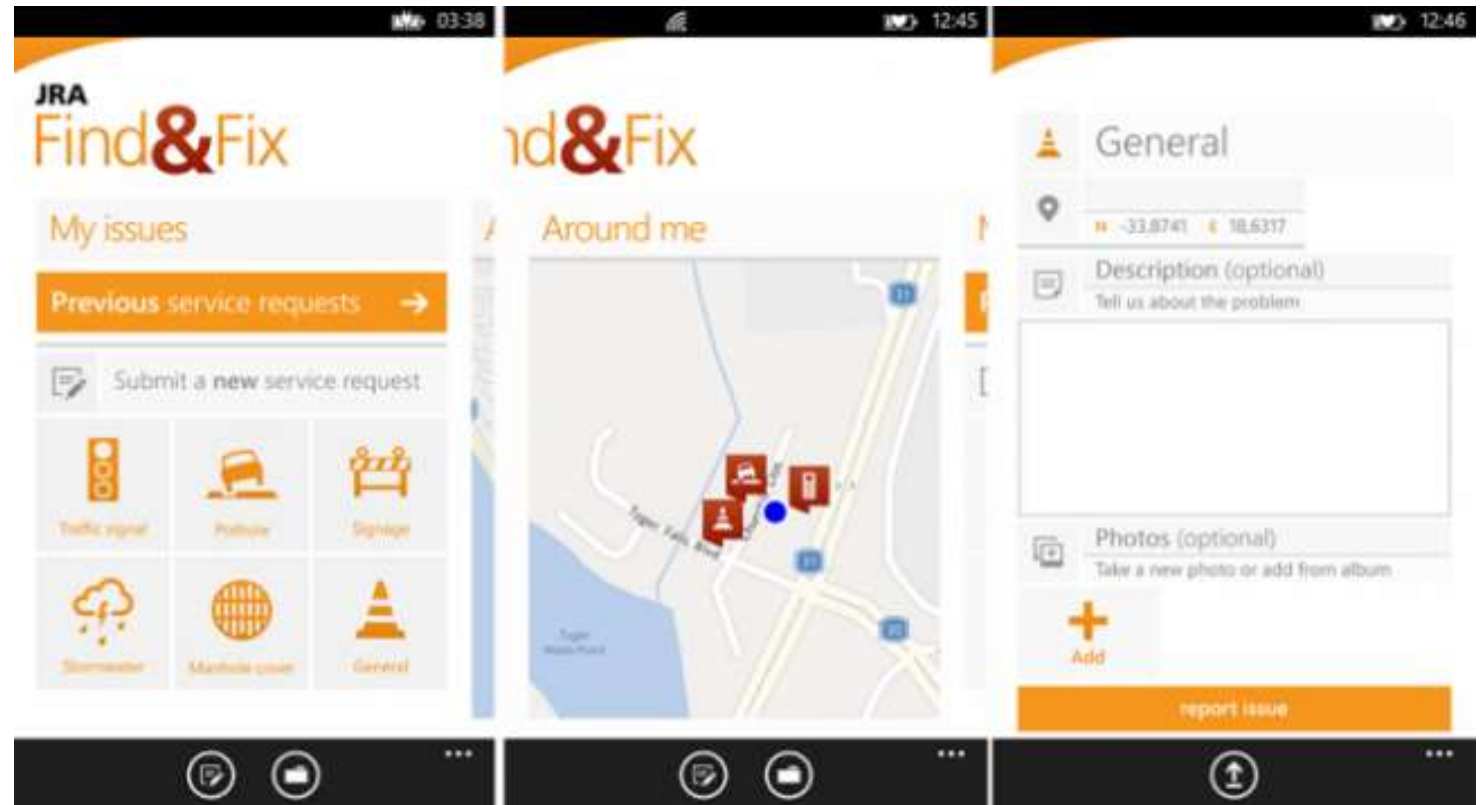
03:38

JRA
Find&Fix

My issues

Previous service requests →

Submit a new service request

Traffic signal
Pothole
Signage
Stormwater
Manhole cover
General

...

12:45

nd&Fix

Around me

Tyger Falls Blvd

...

12:46

General

N -33.8741 E 18.6317

Description (optional)
Tell us about the problem

Photos (optional)
Take a new photo or add from album

Add

report issue

...